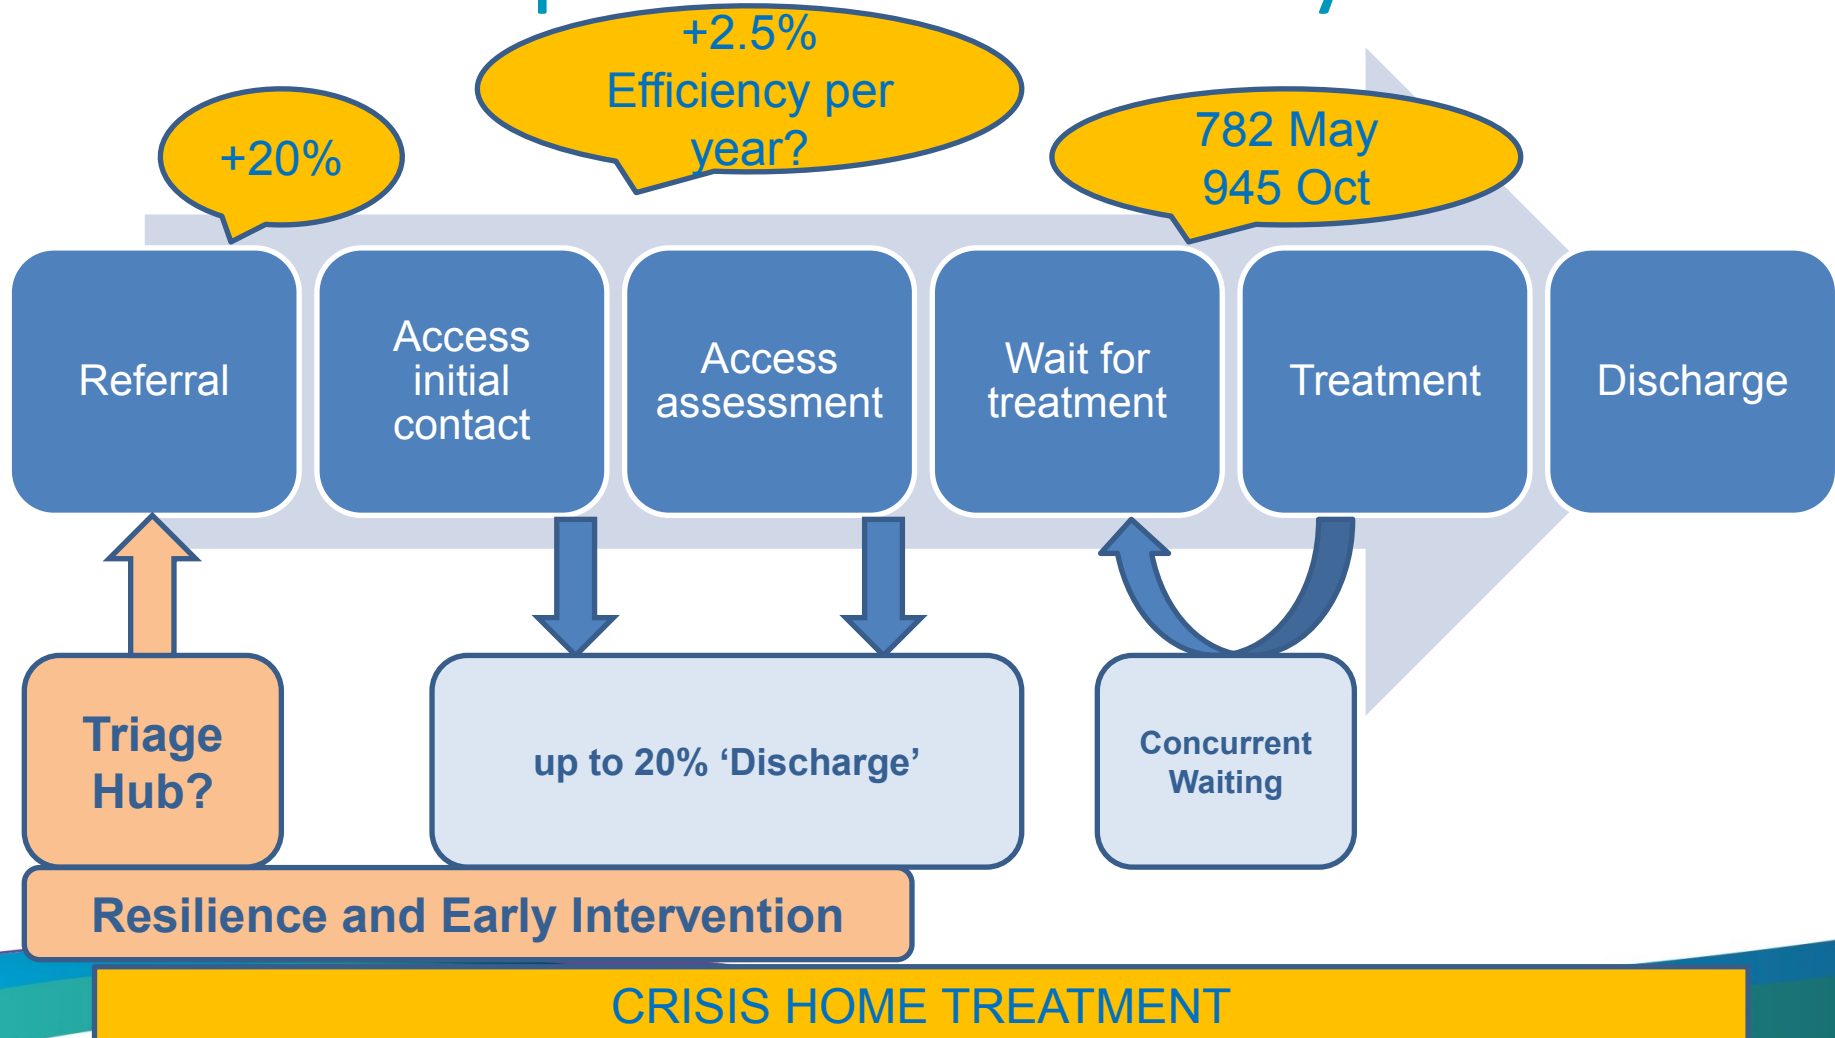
+20%

+2.5% Efficiency per year?

782 May
945 Oct

Referral

Access initial contact

Access assessment

Wait for treatment

Treatment

Discharge

Triage Hub?

up to 20% ‘Discharge’

Concurrent Waiting

Resilience and Early Intervention

CRISIS HOME TREATMENT